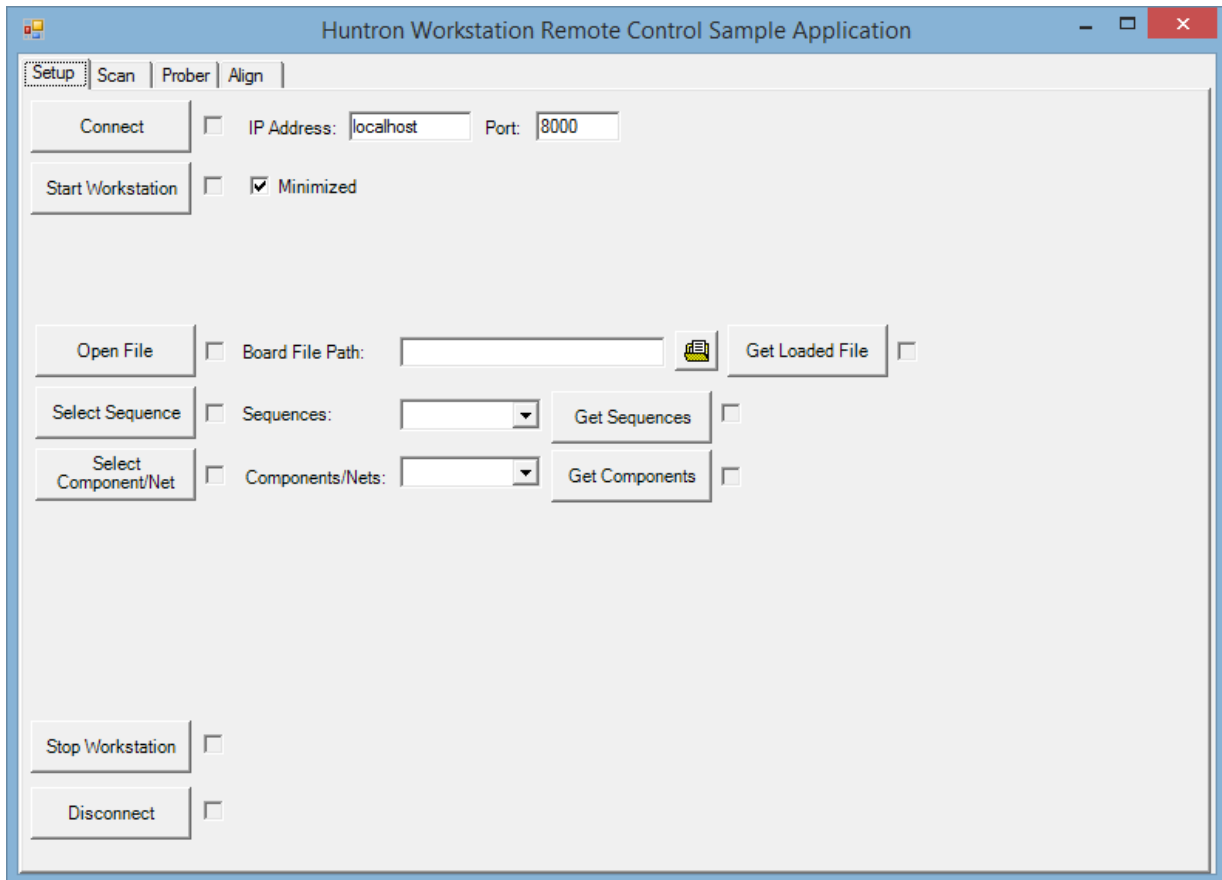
Huntron Workstation Remote Control Sample Application

Setup | Scan | Prober | Align

Connect
IP Address: localhost
Port: 8000

Start Workstation
Minimized

Open File
Board File Path:
Get Loaded File

Select Sequence
Sequences:
Get Sequences

Select Component/Net
Components/Nets:
Get Components

Stop Workstation

Disconnect